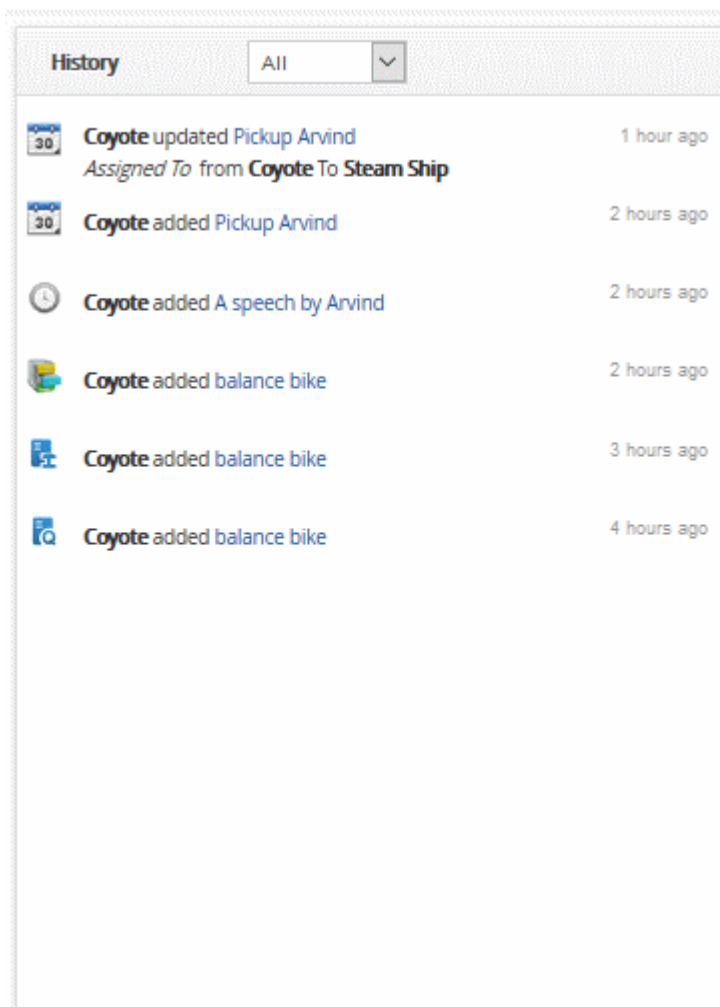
History All

30 Coyote updated Pickup Arvind 1 hour ago
Assigned To from Coyote To Steam Ship

30 Coyote added Pickup Arvind 2 hours ago

Coyote added A speech by Arvind 2 hours ago

Coyote added balance bike 2 hours ago

Coyote added balance bike 3 hours ago

Coyote added balance bike 4 hours ago